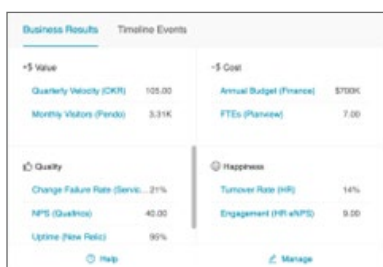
Business Results Timeline Events

+$ Value

Quarterly Velocity (OKR) 105.00

Monthly Visitors (Pendo) 3.31K

-$ Cost

Annual Budget (Finance) $700K

FTEs (Planview) 7.00

Quality

Change Failure Rate (Servic... 21%

NPS (Qualtrics) 40.00

Uptime (New Relic) 95%

Happiness

Turnover Rate (HR) 14%

Engagement (HR eNPS) 9.00

Help

Manage